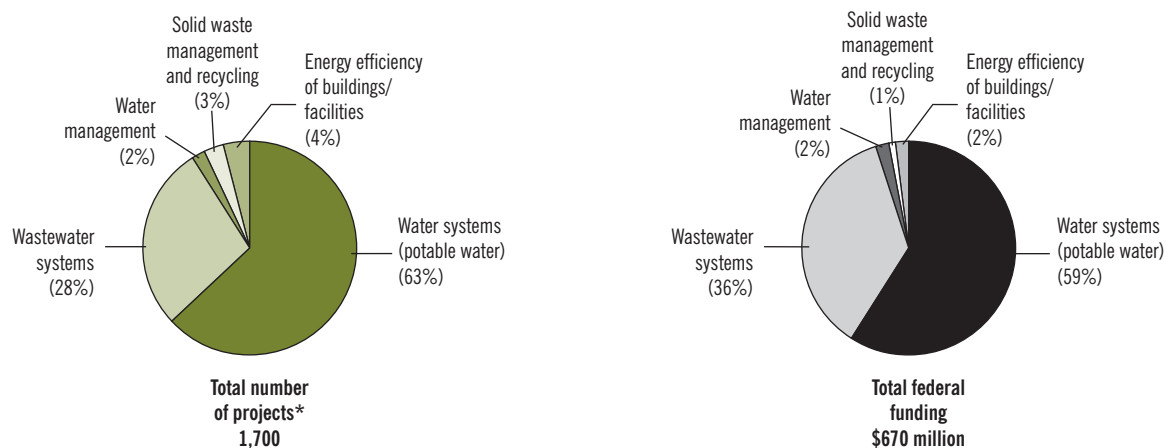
Solid waste management and recycling (3%)

Energy efficiency of buildings/ facilities (4%)

Water management (2%)

Wastewater systems (28%)

Water systems (potable water) (63%)

Total number of projects* 1,700

Solid waste management and recycling (1%)

Energy efficiency of buildings/ facilities (2%)

Water management (2%)

Wastewater systems (36%)

Water systems (potable water) (59%)

Total federal funding $670 million